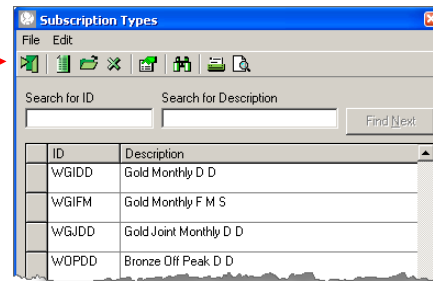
Subscription Types

File Edit

Search for ID

Search for Description

Find Next

| ID | Description |
|---|---|
| WGIDD | Gold Monthly D D |
| WGIFM | Gold Monthly F M S |
| WGJDD | Gold Joint Monthly D D |
| WOPDD | Bronze Off Peak D D |